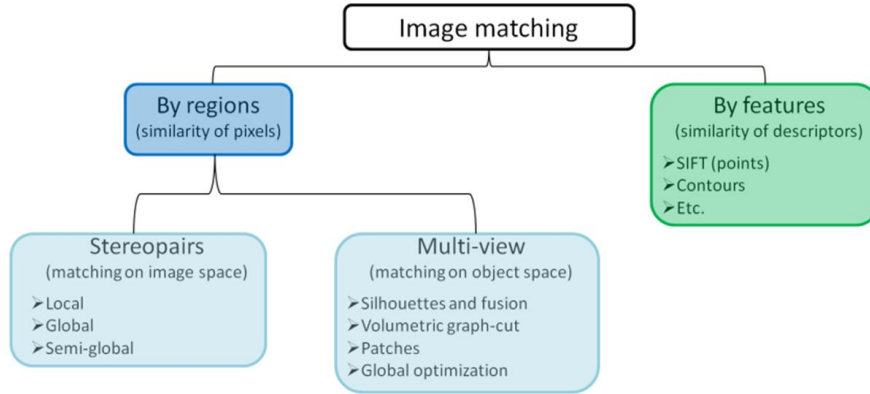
Image matching

By regions
(similarity of pixels)

Stereopairs
(matching on image space)
➢Local
➢Global
➢Semi-global

Multi-view
(matching on object space)
➢Silhouettes and fusion
➢Volumetric graph-cut
➢Patches
➢Global optimization

By features
(similarity of descriptors)
➢SIFT (points)
➢Contours
➢Etc.